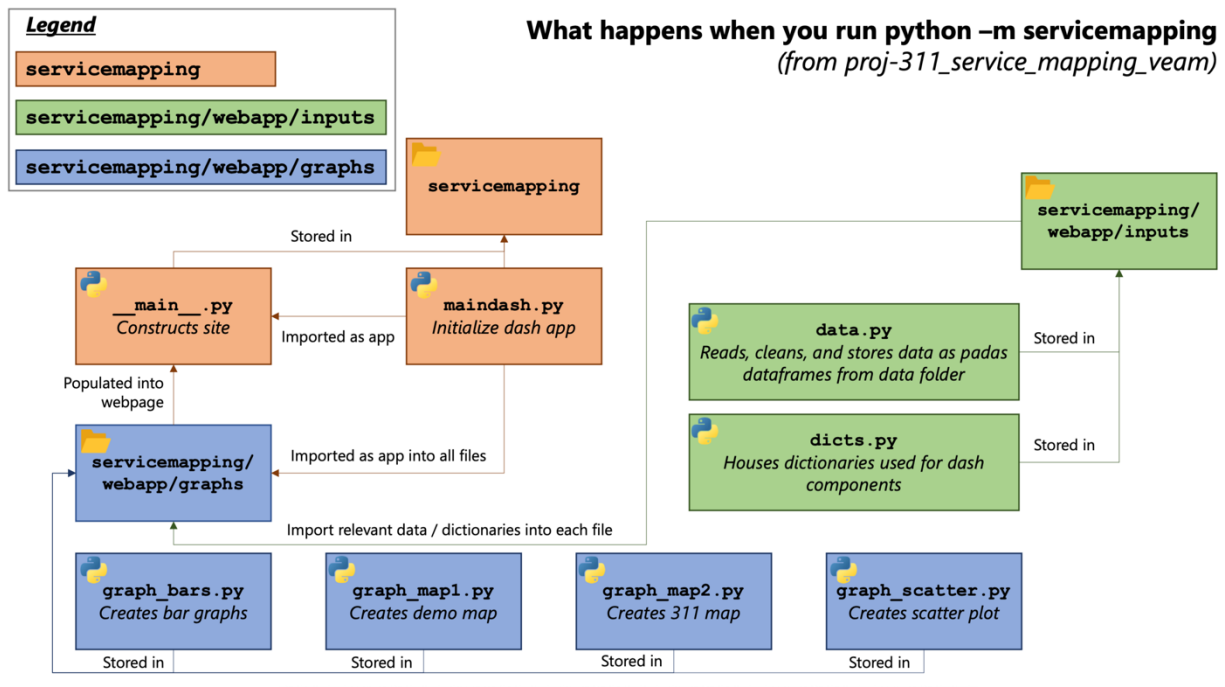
Legend

servicemapping

servicemapping/webapp/inputs

servicemapping/webapp/graphs

What happens when you run python –m servicemapping
(from proj-311_service_mapping_veam)

servicemapping

Stored in

__main__.py
Constructs site

Imported as app

maindash.py
Initialize dash app

servicemapping/webapp/inputs

data.py
Reads, cleans, and stores data as padas dataframes from data folder

Stored in

dicts.py
Houses dictionaries used for dash components

Stored in

Populated into webpage

servicemapping/webapp/graphs

Imported as app into all files

Import relevant data / dictionaries into each file

graph_bars.py
Creates bar graphs

graph_map1.py
Creates demo map

graph_map2.py
Creates 311 map

graph_scatter.py
Creates scatter plot

Stored in

Stored in

Stored in

Stored in